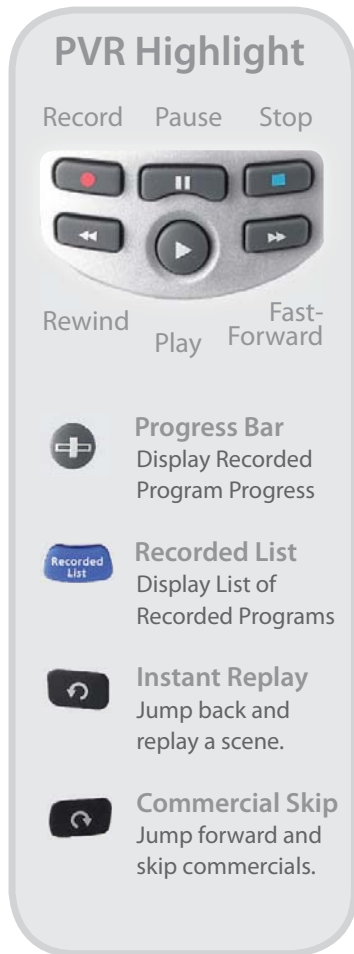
PVR Highlight

Record Pause Stop

Rewind Play Fast-Forward

Progress Bar
Display Recorded Program Progress

Recorded List

Recorded List
Display List of Recorded Programs

Instant Replay
Jump back and replay a scene.

Commercial Skip
Jump forward and skip commercials.